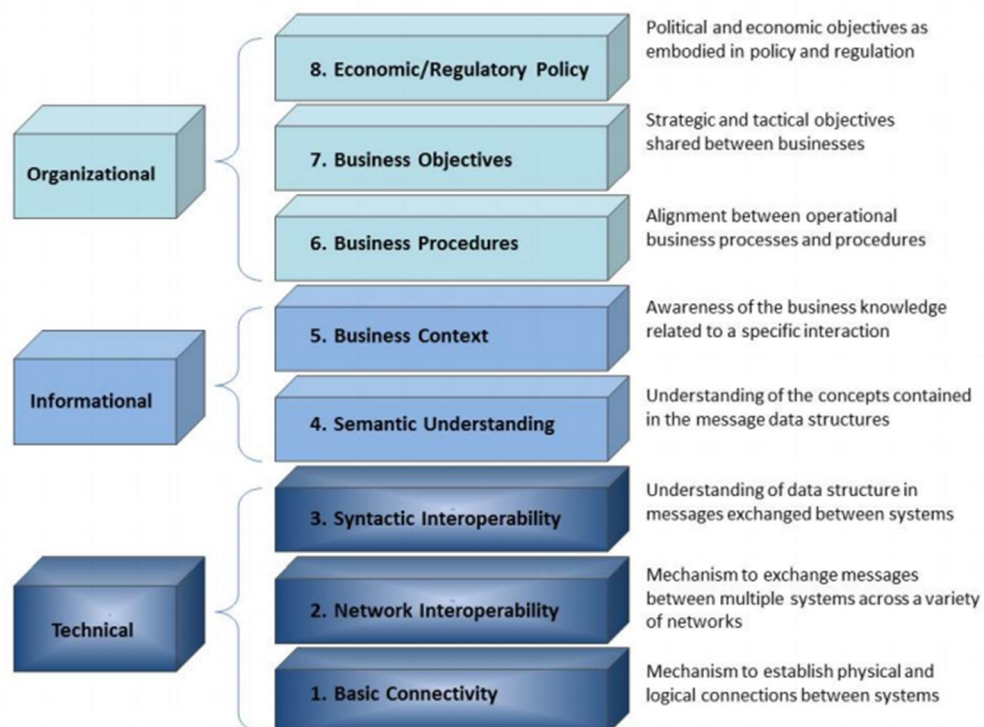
Organizational

8. Economic/Regulatory Policy

Political and economic objectives as embodied in policy and regulation

7. Business Objectives

Strategic and tactical objectives shared between businesses

6. Business Procedures

Alignment between operational business processes and procedures

Informational

5. Business Context

Awareness of the business knowledge related to a specific interaction

4. Semantic Understanding

Understanding of the concepts contained in the message data structures

Technical

3. Syntactic Interoperability

Understanding of data structure in messages exchanged between systems

2. Network Interoperability

Mechanism to exchange messages between multiple systems across a variety of networks

1. Basic Connectivity

Mechanism to establish physical and logical connections between systems